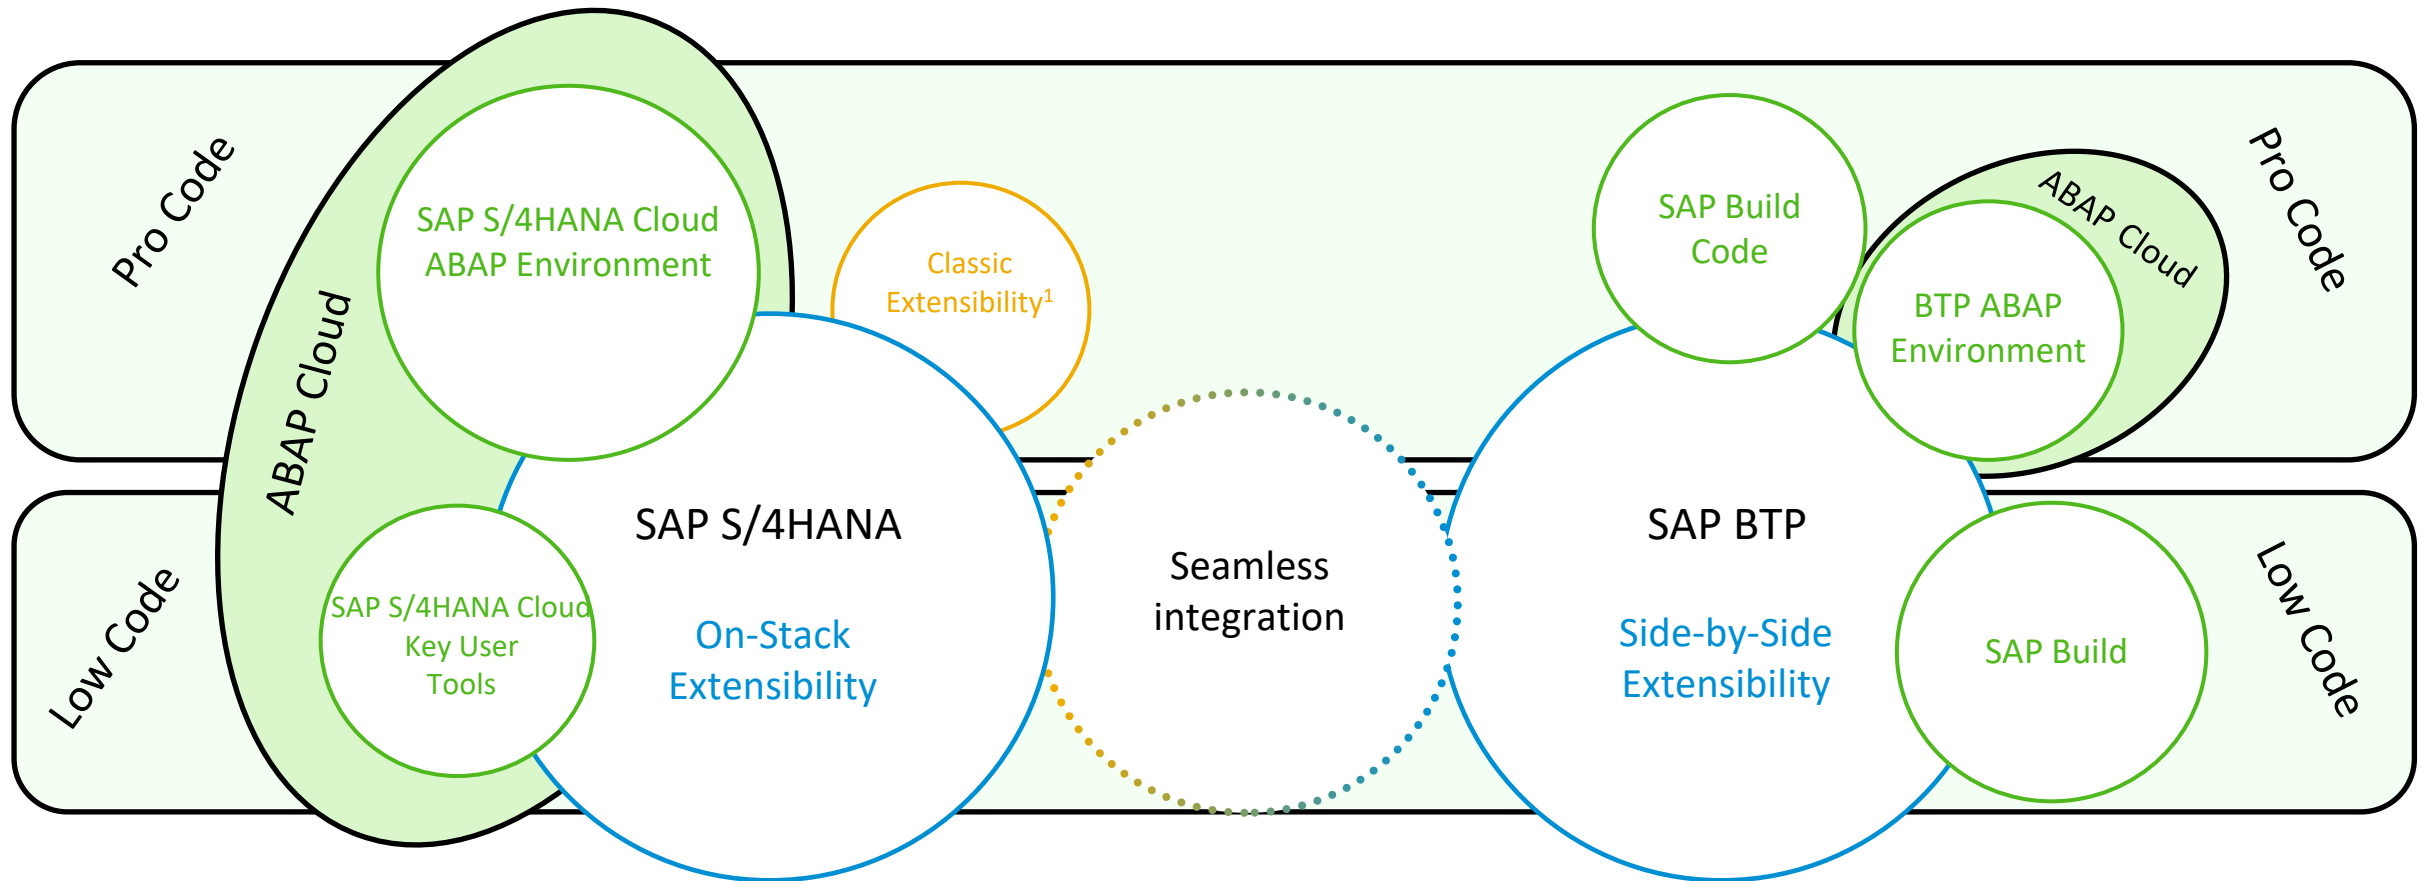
Pro Code

Low Code

ABAP Cloud

SAP S/4HANA Cloud ABAP Environment

SAP S/4HANA Cloud Key User Tools

Classic Extensibility$^1$

SAP S/4HANA

On-Stack Extensibility

Seamless integration

SAP Build Code

ABAP Cloud

BTP ABAP Environment

Pro Code

SAP BTP

Side-by-Side Extensibility

SAP Build

Low Code